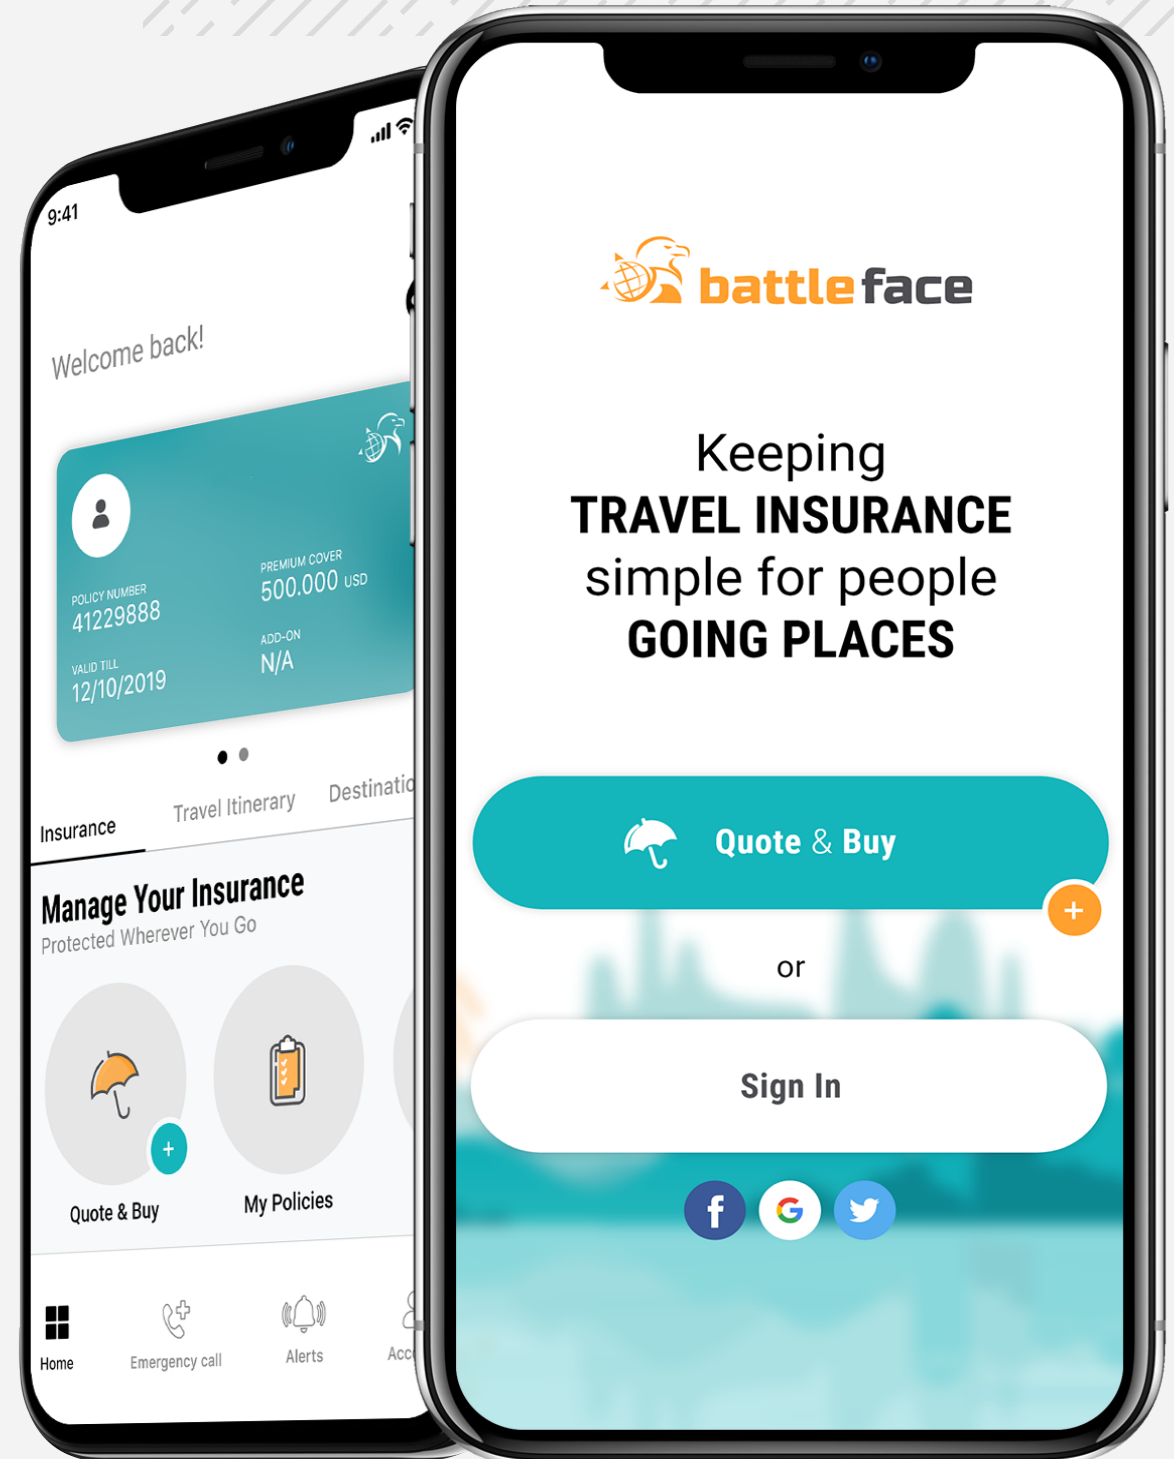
9:41

Welcome back!

POLICY NUMBER
41229888

PREMIUM COVER
500.000 USD

VALID TILL
12/10/2019

ADD-ON
N/A

Insurance
Travel Itinerary
Destinatio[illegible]

Manage Your Insurance
Protected Wherever You Go

+
Quote & Buy
My Policies

Home
Emergency call
Alerts
Acc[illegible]

battleface

Keeping
TRAVEL INSURANCE
simple for people
GOING PLACES

Quote & Buy
+

or

Sign In